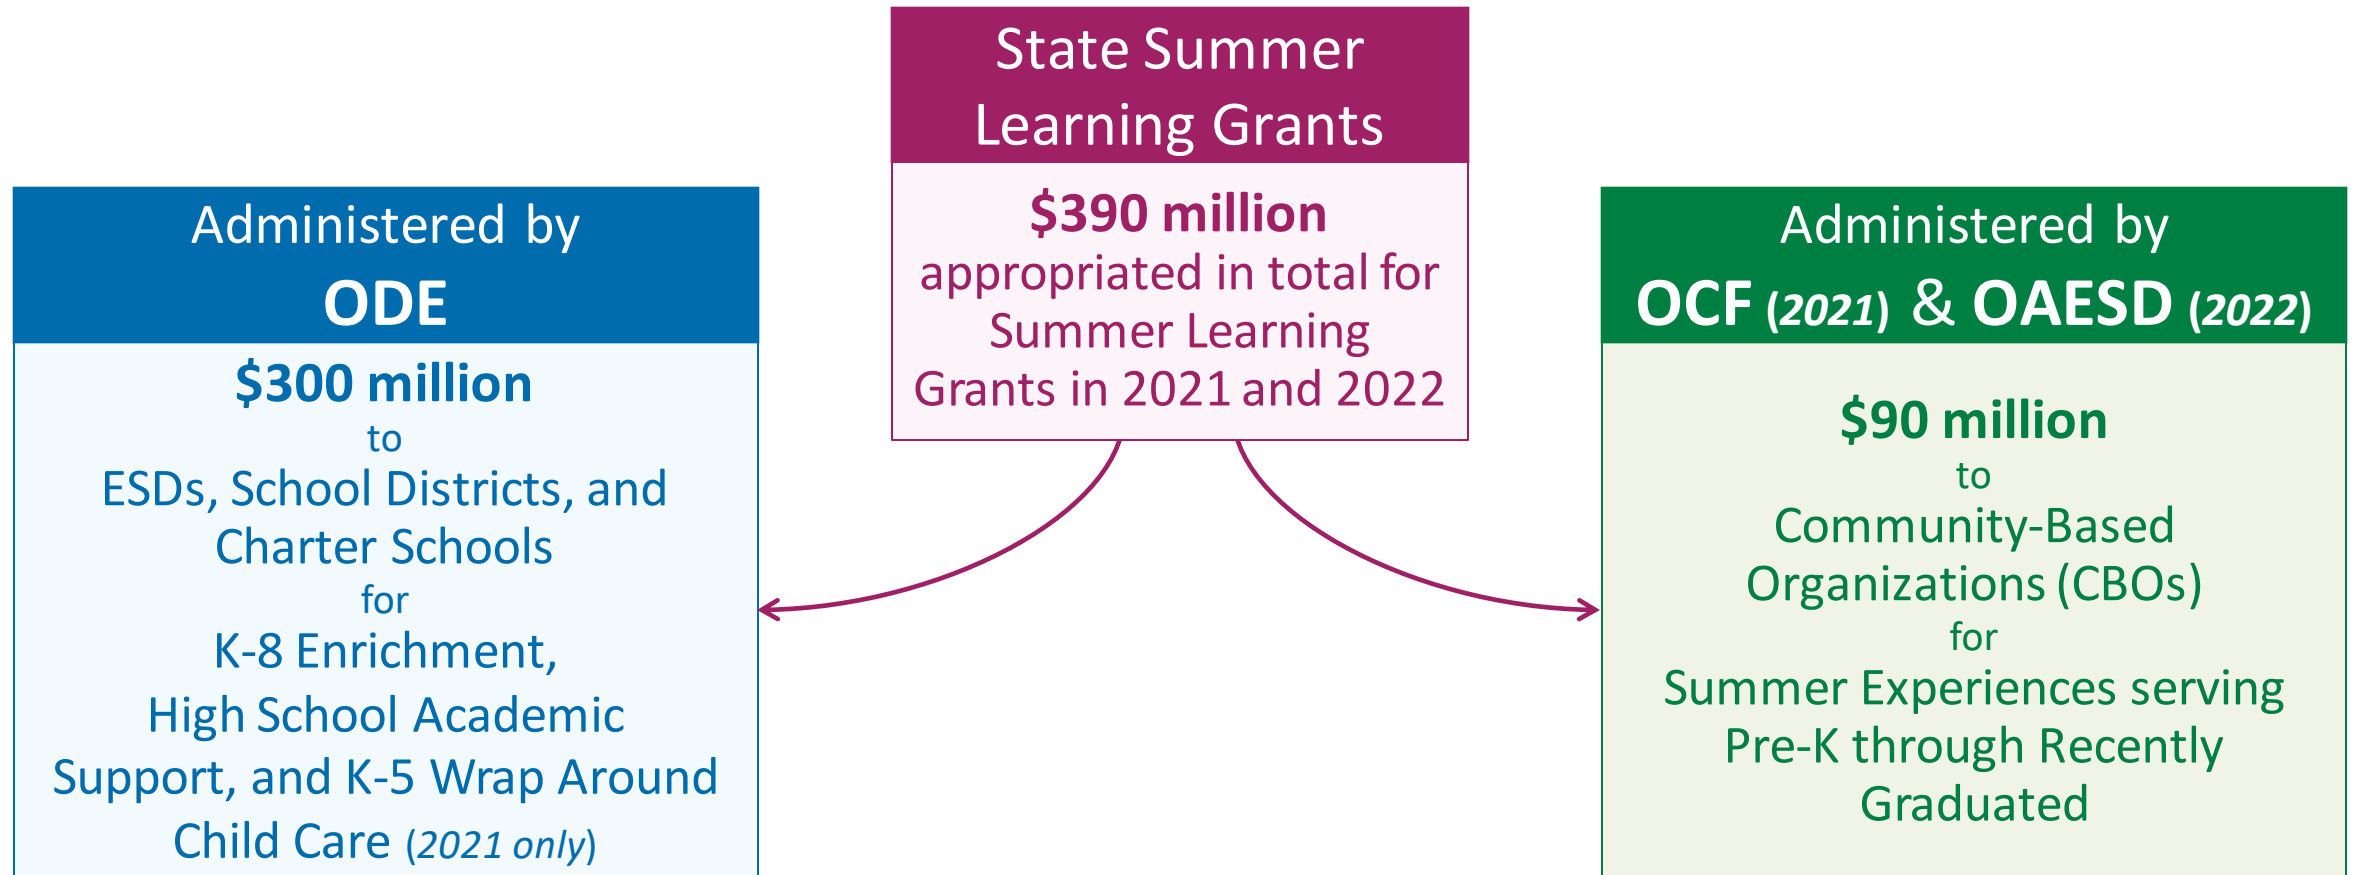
State Summer Learning Grants

**$390 million** appropriated in total for Summer Learning Grants in 2021 and 2022

Administered by
**ODE**

**$300 million**
to
ESDs, School Districts, and Charter Schools
for
K-8 Enrichment, High School Academic Support, and K-5 Wrap Around Child Care *(2021 only)*

Administered by
**OCF** *(2021)* & **OAESD** *(2022)*

**$90 million**
to
Community-Based Organizations (CBOs)
for
Summer Experiences serving Pre-K through Recently Graduated